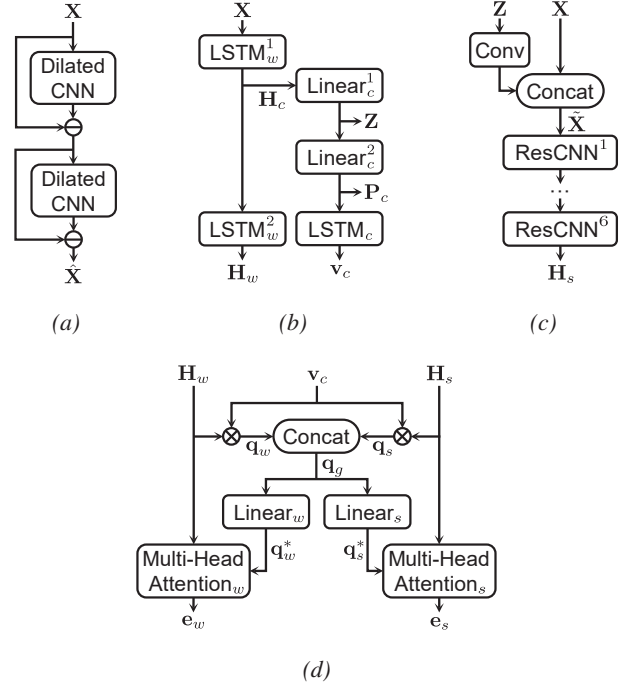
$\mathbf{X}$

Dilated CNN

Dilated CNN

$\hat{\mathbf{X}}$

(a)

$\mathbf{X}$

$\text{LSTM}_w^1$

$\mathbf{H}_c$

$\text{Linear}_c^1$

$\mathbf{Z}$

$\text{Linear}_c^2$

$\mathbf{P}_c$

$\text{LSTM}_w^2$

$\text{LSTM}_c$

$\mathbf{H}_w$

$\mathbf{v}_c$

(b)

$\mathbf{Z}$

$\mathbf{X}$

Conv

Concat

$\tilde{\mathbf{X}}$

$\text{ResCNN}^1$

$\cdots$

$\text{ResCNN}^6$

$\mathbf{H}_s$

(c)

$\mathbf{H}_w$

$\mathbf{v}_c$

$\mathbf{H}_s$

$\mathbf{q}_w$

Concat

$\mathbf{q}_s$

$\mathbf{q}_g$

$\text{Linear}_w$

$\text{Linear}_s$

$\mathbf{q}_w^*$

$\mathbf{q}_s^*$

Multi-Head $\text{Attention}_w$

Multi-Head $\text{Attention}_s$

$\mathbf{e}_w$

$\mathbf{e}_s$

(d)